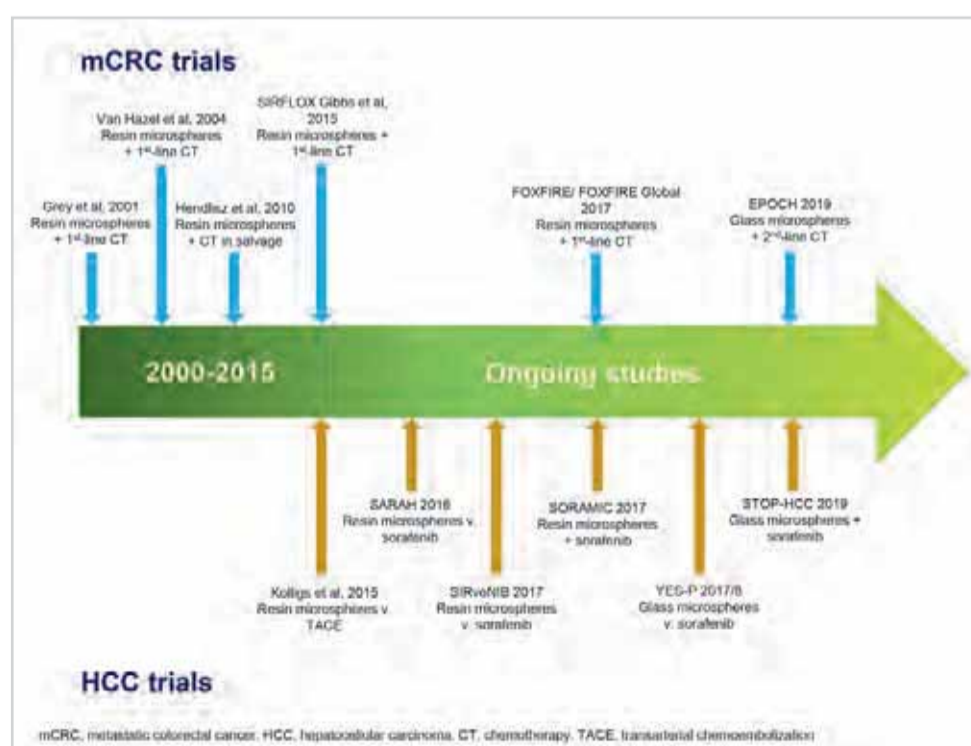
mCRC trials

Grey et al, 2001
Resin microspheres
+ 1st-line CT

Van Hazel et al, 2004
Resin microspheres
+ 1st-line CT

Hendlisz et al, 2010
Resin microspheres
+ CT in salvage

SIRFLOX Gibbs et al, 2015
Resin microspheres +
1st-line CT

FOXFIRE/ FOXFIRE Global
2017
Resin microspheres
+ 1st-line CT

EPOCH 2019
Glass microspheres
+ 2nd-line CT

2000-2015

Ongoing studies

Kolligs et al, 2015
Resin microspheres v.
TACE

SARAH 2016
Resin microspheres v.
sorafenib

SIRveNIB 2017
Resin microspheres
v. sorafenib

SORAMIC 2017
Resin microspheres
+ sorafenib

YES-P 2017/8
Glass microspheres
v. sorafenib

STOP-HCC 2019
Glass microspheres +
sorafenib

HCC trials

mCRC, metastatic colorectal cancer. HCC, hepatocellular carcinoma. CT, chemotherapy. TACE, transarterial chemoembolization